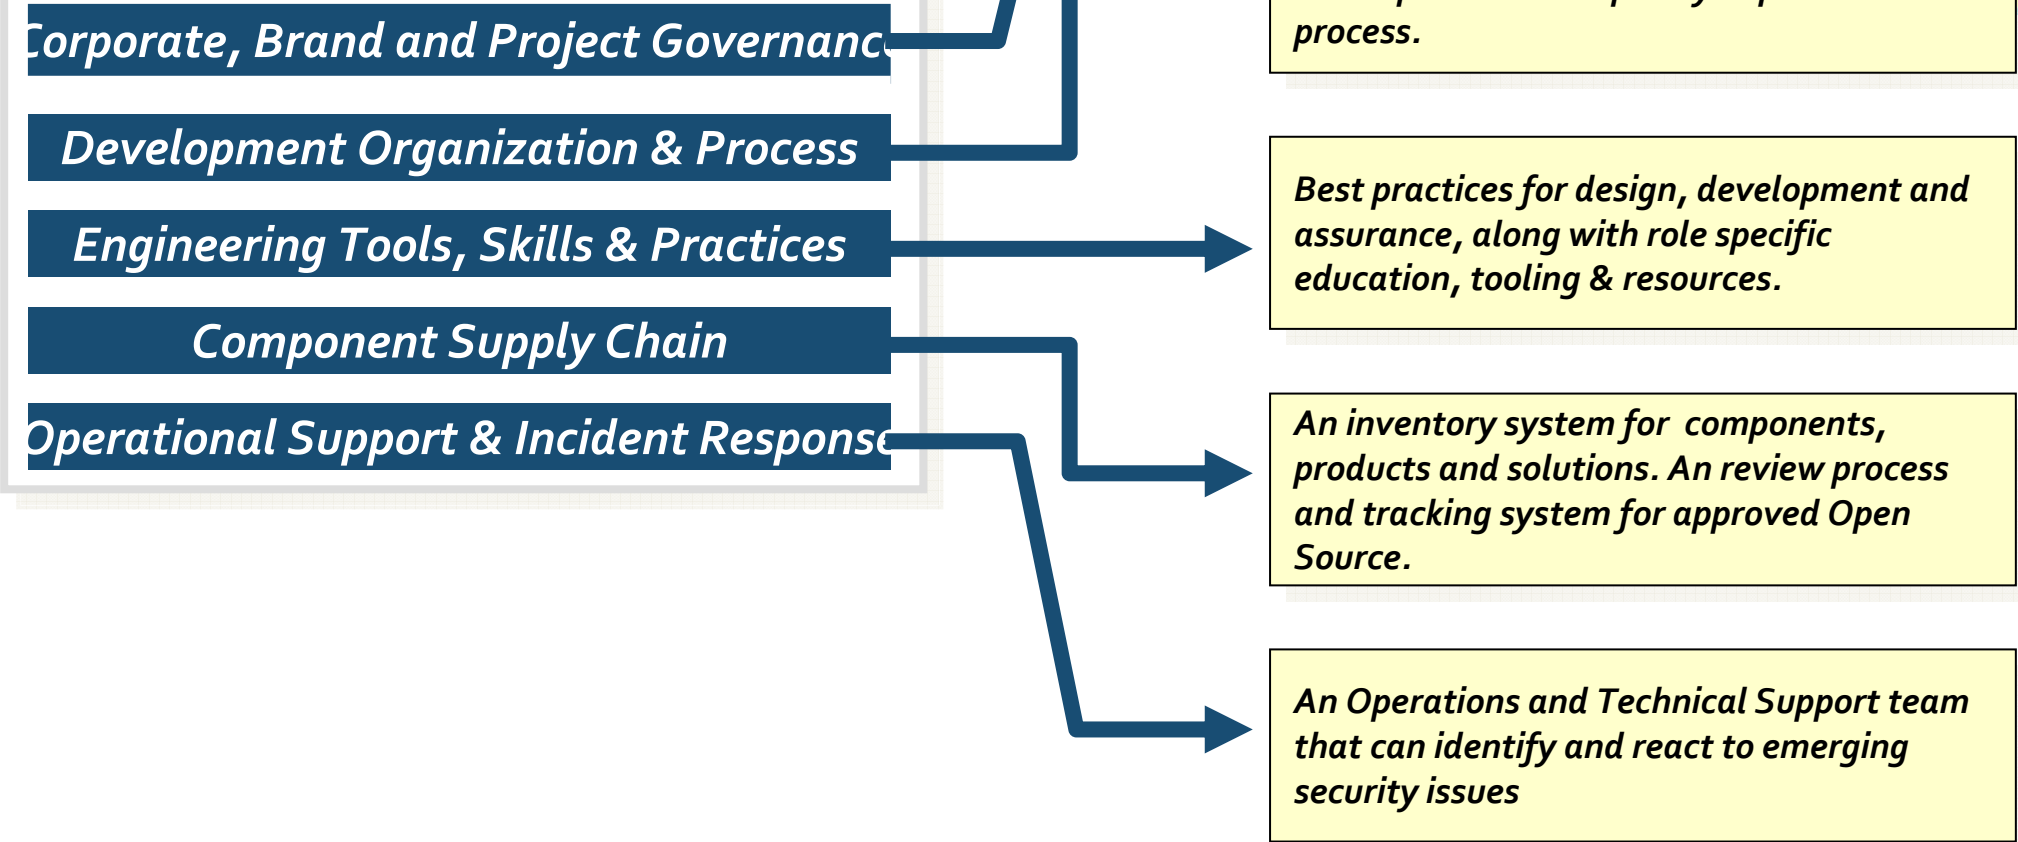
Corporate, Brand and Project Governanc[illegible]

Development Organization & Process

Engineering Tools, Skills & Practices

Component Supply Chain

Operational Support & Incident Respons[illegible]

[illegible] process.

Best practices for design, development and assurance, along with role specific education, tooling & resources.

An inventory system for components, products and solutions. An review process and tracking system for approved Open Source.

An Operations and Technical Support team that can identify and react to emerging security issues